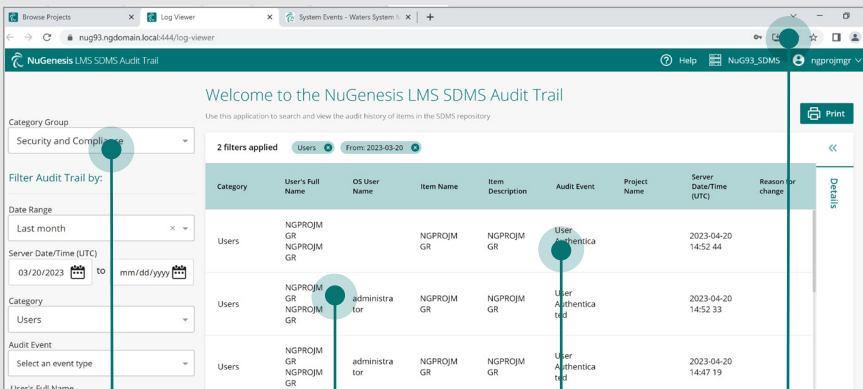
Browse Projects
Log Viewer
System Events - Waters System N
nug93.ngdomain.local:444/log-viewer

NuGenesis LMS SDMS Audit Trail
Help
NuG93_SDMS
ngprojmgr

Welcome to the NuGenesis LMS SDMS Audit Trail
Use this application to search and view the audit history of items in the SDMS repository

Print

Category Group
Security and Compliance

Filter Audit Trail by:

Date Range
Last month

Server Date/Time (UTC)
03/20/2023 to mm/dd/yyyy

Category
Users

Audit Event
Select an event type

User's Full Name

2 filters applied Users From: 2023-03-20

| Category | User's Full Name | OS User Name | Item Name | Item Description | Audit Event | Project Name | Server Date/Time (UTC) | Reason for change |
|---|---|---|---|---|---|---|---|---|
| Users | NGPROJMGR NGPROJMGR | | NGPROJMGR | NGPROJMGR | User Authentica | | 2023-04-20 14:52 44 | |
| Users | NGPROJMGR NGPROJMGR | administrator | NGPROJMGR | NGPROJMGR | User Authenticated | | 2023-04-20 14:52 33 | |
| Users | NGPROJMGR NGPROJMGR | administrator | NGPROJMGR | NGPROJMGR | User Authenticated | | 2023-04-20 14:47 19 | |

«
Details